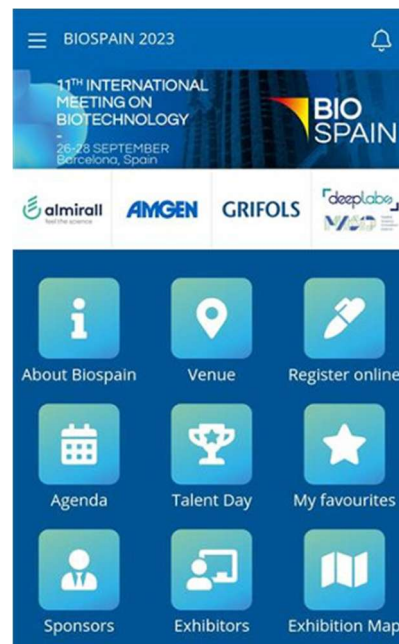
BIOSPAIN 2023

11TH INTERNATIONAL MEETING ON BIOTECHNOLOGY
-
26-28 SEPTEMBER
Barcelona, Spain

BIO SPAIN

almirall
feel the science

AMGEN

GRIFOLS

deeplabs

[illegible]

About Biospain

Venue

Register online

Agenda

Talent Day

My favourites

Sponsors

Exhibitors

Exhibition Map